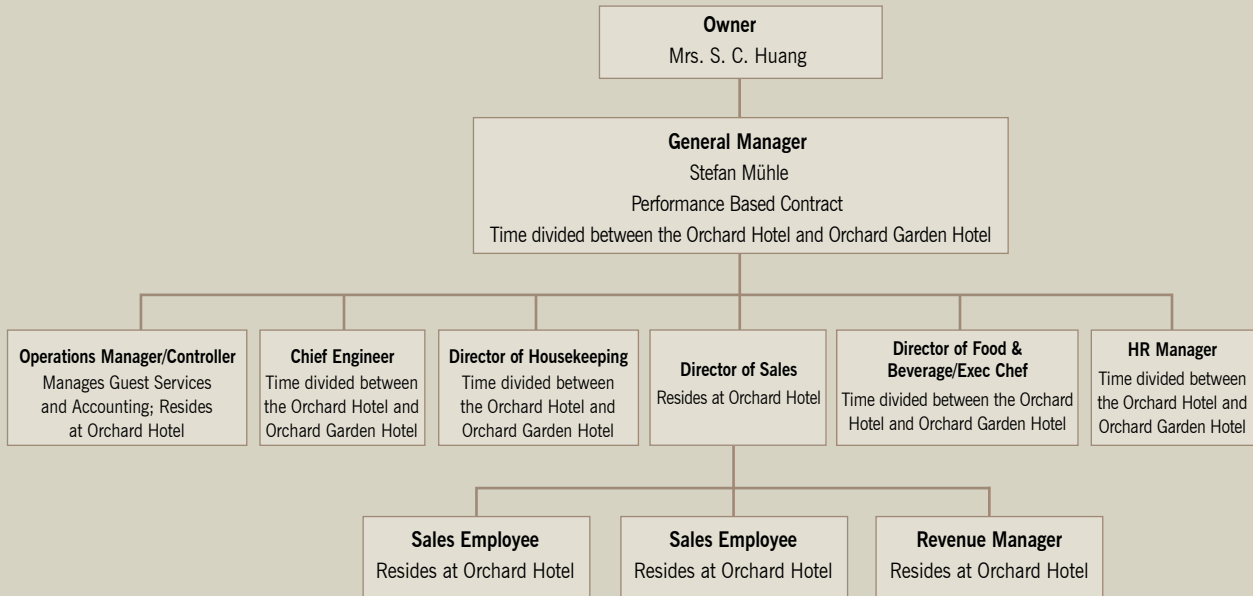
**Owner**
Mrs. S. C. Huang

**General Manager**
Stefan Mühle
Performance Based Contract
Time divided between the Orchard Hotel and Orchard Garden Hotel

**Operations Manager/Controller**
Manages Guest Services and Accounting; Resides at Orchard Hotel

**Chief Engineer**
Time divided between the Orchard Hotel and Orchard Garden Hotel

**Director of Housekeeping**
Time divided between the Orchard Hotel and Orchard Garden Hotel

**Director of Sales**
Resides at Orchard Hotel

**Director of Food & Beverage/Exec Chef**
Time divided between the Orchard Hotel and Orchard Garden Hotel

**HR Manager**
Time divided between the Orchard Hotel and Orchard Garden Hotel

**Sales Employee**
Resides at Orchard Hotel

**Sales Employee**
Resides at Orchard Hotel

**Revenue Manager**
Resides at Orchard Hotel